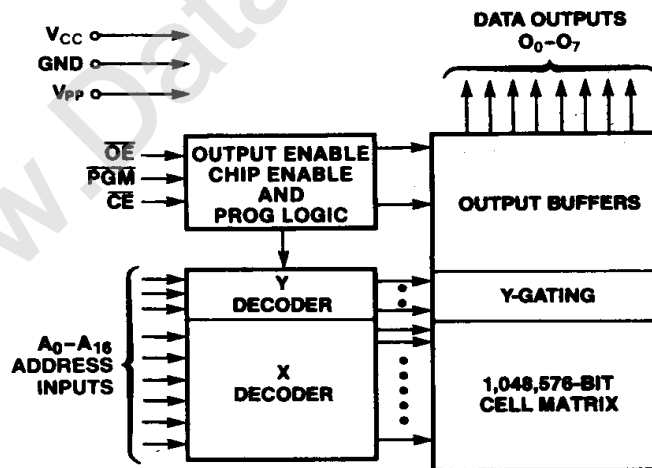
$V_{CC}$
GND
$V_{PP}$

DATA OUTPUTS
$O_0$–$O_7$

$\overline{OE}$
$\overline{PGM}$
$\overline{CE}$

OUTPUT ENABLE CHIP ENABLE AND PROG LOGIC

OUTPUT BUFFERS

Y DECODER

Y-GATING

$A_0$–$A_{16}$ ADDRESS INPUTS

X DECODER

1,048,576-BIT CELL MATRIX